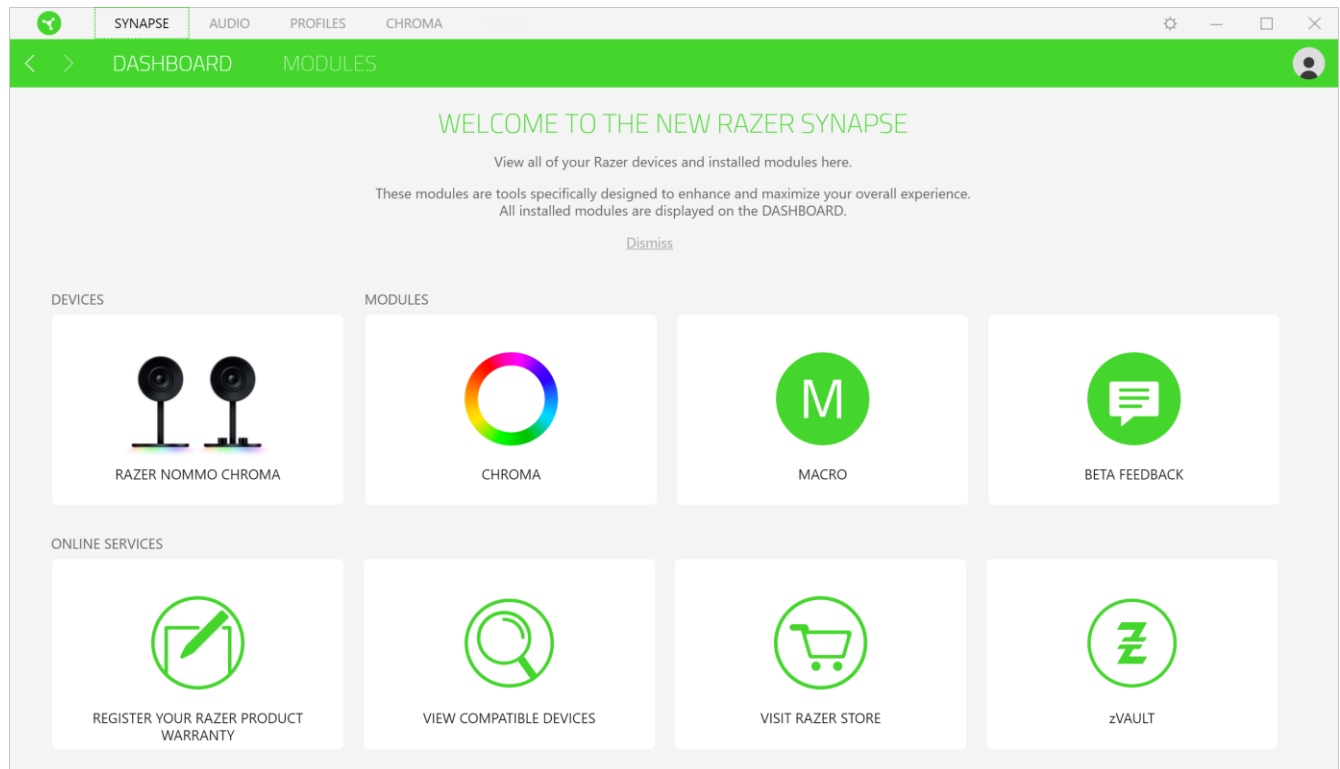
SYNAPSE AUDIO PROFILES CHROMA

DASHBOARD MODULES

WELCOME TO THE NEW RAZER SYNAPSE

View all of your Razer devices and installed modules here.

These modules are tools specifically designed to enhance and maximize your overall experience. All installed modules are displayed on the DASHBOARD.

Dismiss

DEVICES

MODULES

RAZER NOMMO CHROMA

CHROMA

M

MACRO

BETA FEEDBACK

ONLINE SERVICES

REGISTER YOUR RAZER PRODUCT WARRANTY

VIEW COMPATIBLE DEVICES

VISIT RAZER STORE

zVAULT